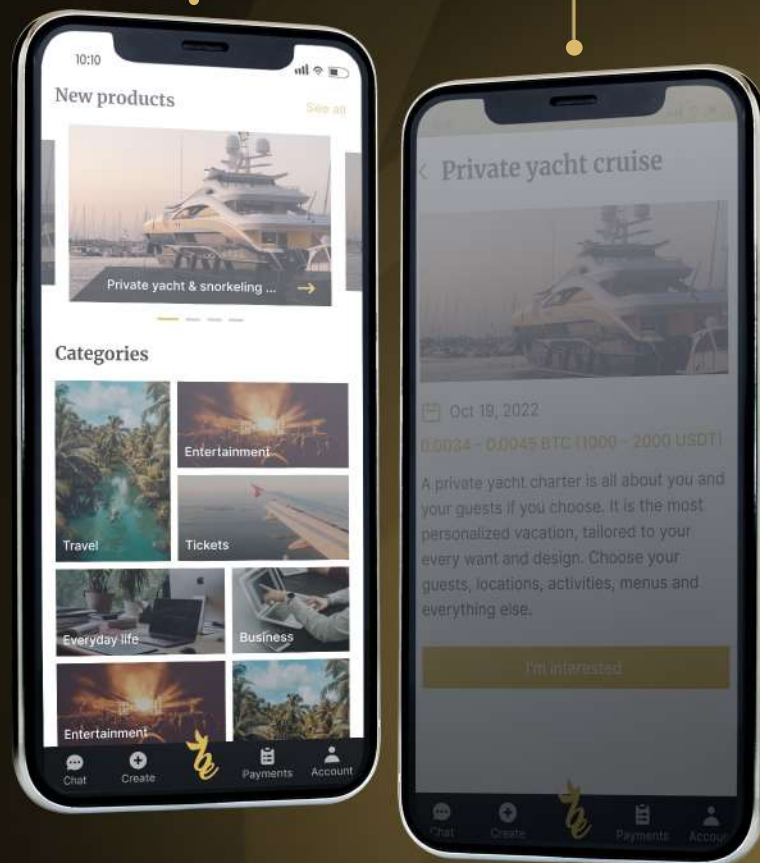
10:10

New products

See all

Private yacht & snorkeling ...

Categories

Entertainment

Travel

Tickets

Everyday life

Business

Entertainment

Chat

Create

Payments

Account

Private yacht cruise

Oct 19, 2022

0.0034 - 0.0045 BTC (1000 - 2000 USDT)

A private yacht charter is all about you and your guests if you choose. It is the most personalized vacation, tailored to your every want and design. Choose your guests, locations, activities, menus and everything else.

I'm interested

Chat

Create

Payments

Accou